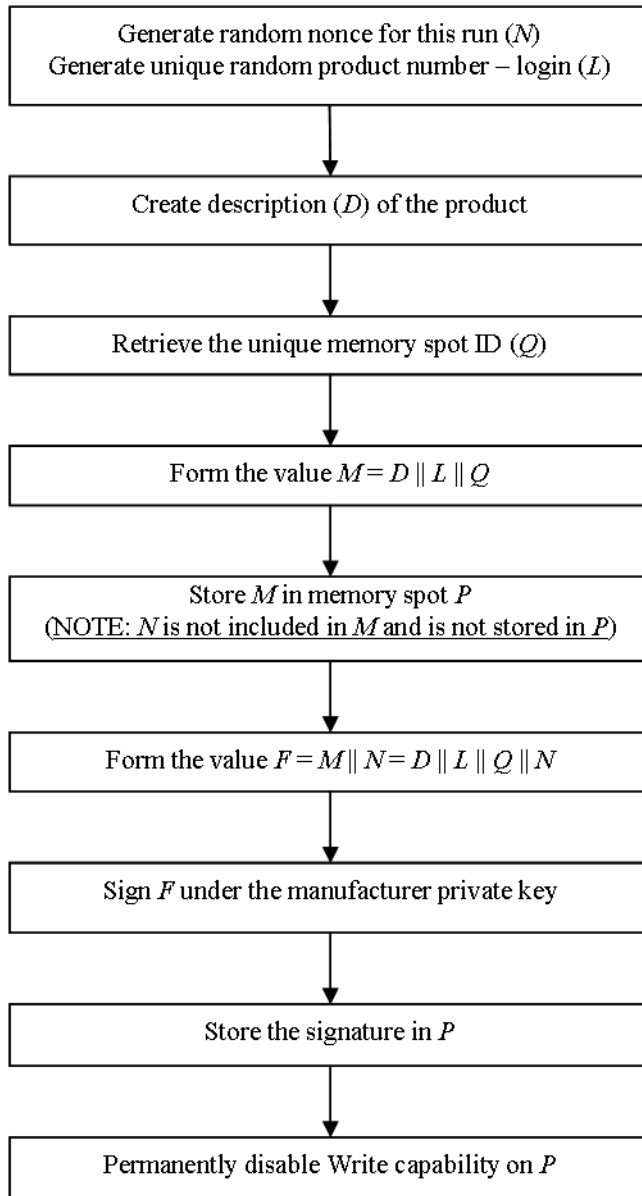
Generate random nonce for this run ($N$)
Generate unique random product number – login ($L$)

Create description ($D$) of the product

Retrieve the unique memory spot ID ($Q$)

Form the value $M = D \parallel L \parallel Q$

Store $M$ in memory spot $P$
(NOTE: $N$ is not included in $M$ and is not stored in $P$)

Form the value $F = M \parallel N = D \parallel L \parallel Q \parallel N$

Sign $F$ under the manufacturer private key

Store the signature in $P$

Permanently disable Write capability on $P$